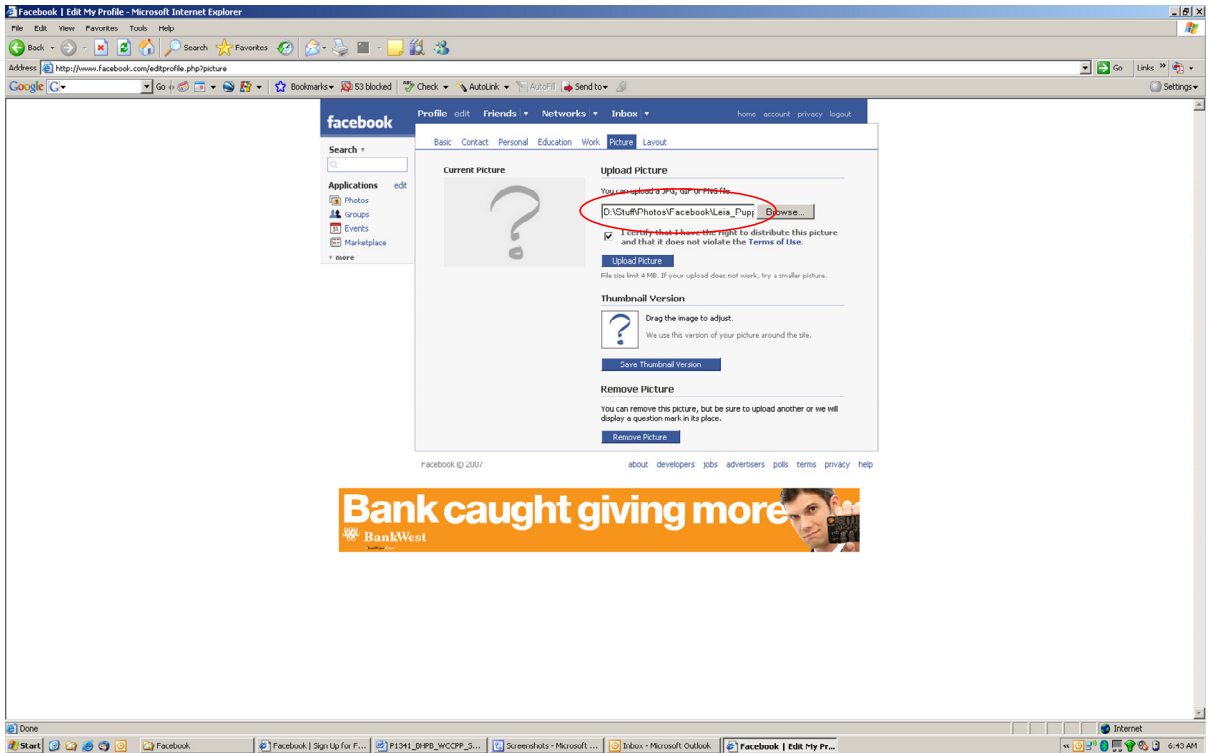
Facebook | Edit My Profile - Microsoft Internet Explorer

File Edit View Favorites Tools Help

Back Search Favorites

Address http://www.facebook.com/editprofile.php?picture

Go Links

Google G Go Bookmarks 53 blocked Check AutoLink AutoFill Send to Settings

facebook

Profile edit Friends Networks Inbox home account privacy logout

Search

Applications edit
Photos
groups
Events
Marketplace
more

Basic Contact Personal Education Work Picture Layout

Current Picture

Upload Picture

You can upload a JPG, GIF or PNG file.

D:\Stuff\Photos\Facebook\Leia_Pupp Browse...

I certify that I have the right to distribute this picture and that it does not violate the Terms of Use.

Upload Picture

File size limit 4 MB. If your upload does not work, try a smaller picture.

Thumbnail Version

Drag the image to adjust.

We use this version of your picture around the site.

Save Thumbnail Version

Remove Picture

You can remove this picture, but be sure to upload another or we will display a question mark in its place.

Remove Picture

Facebook © 2007

about developers jobs advertisers polls terms privacy help

Bank caught giving more
BankWest

Done

Internet

Start Facebook Facebook | Sign Up for F... P1341_BHPB_WCCPP_S... Screenshots - Microsoft ... Inbox - Microsoft Outlook Facebook | Edit My Pr...

6:43 AM